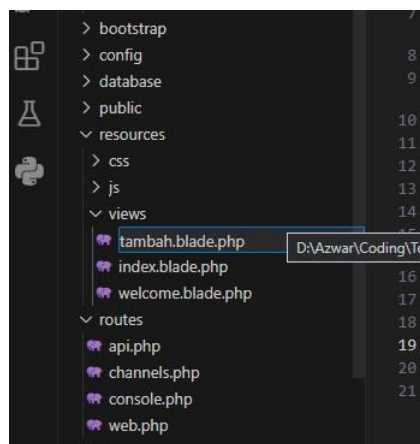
> bootstrap
> config
> database
> public
∨ resources
> css
> js
∨ views
tambah.blade.php
index.blade.php
welcome.blade.php
∨ routes
api.php
channels.php
console.php
web.php

D:\Azwar\Coding\T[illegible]

7
8
9
10
11
12
13
14
16
17
18
19
20
21